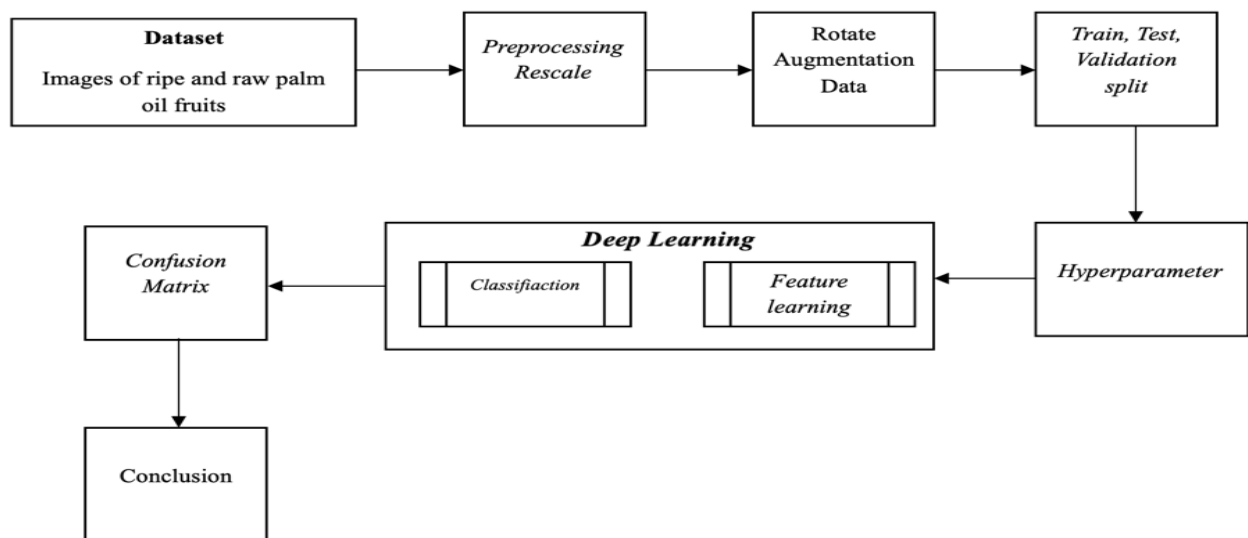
Dataset
Images of ripe and raw palm oil fruits

Preprocessing Rescale

Rotate Augmentation Data

Train, Test, Validation split

Hyperparameter

Deep Learning

Feature learning

Classifiaction

Confusion Matrix

Conclusion